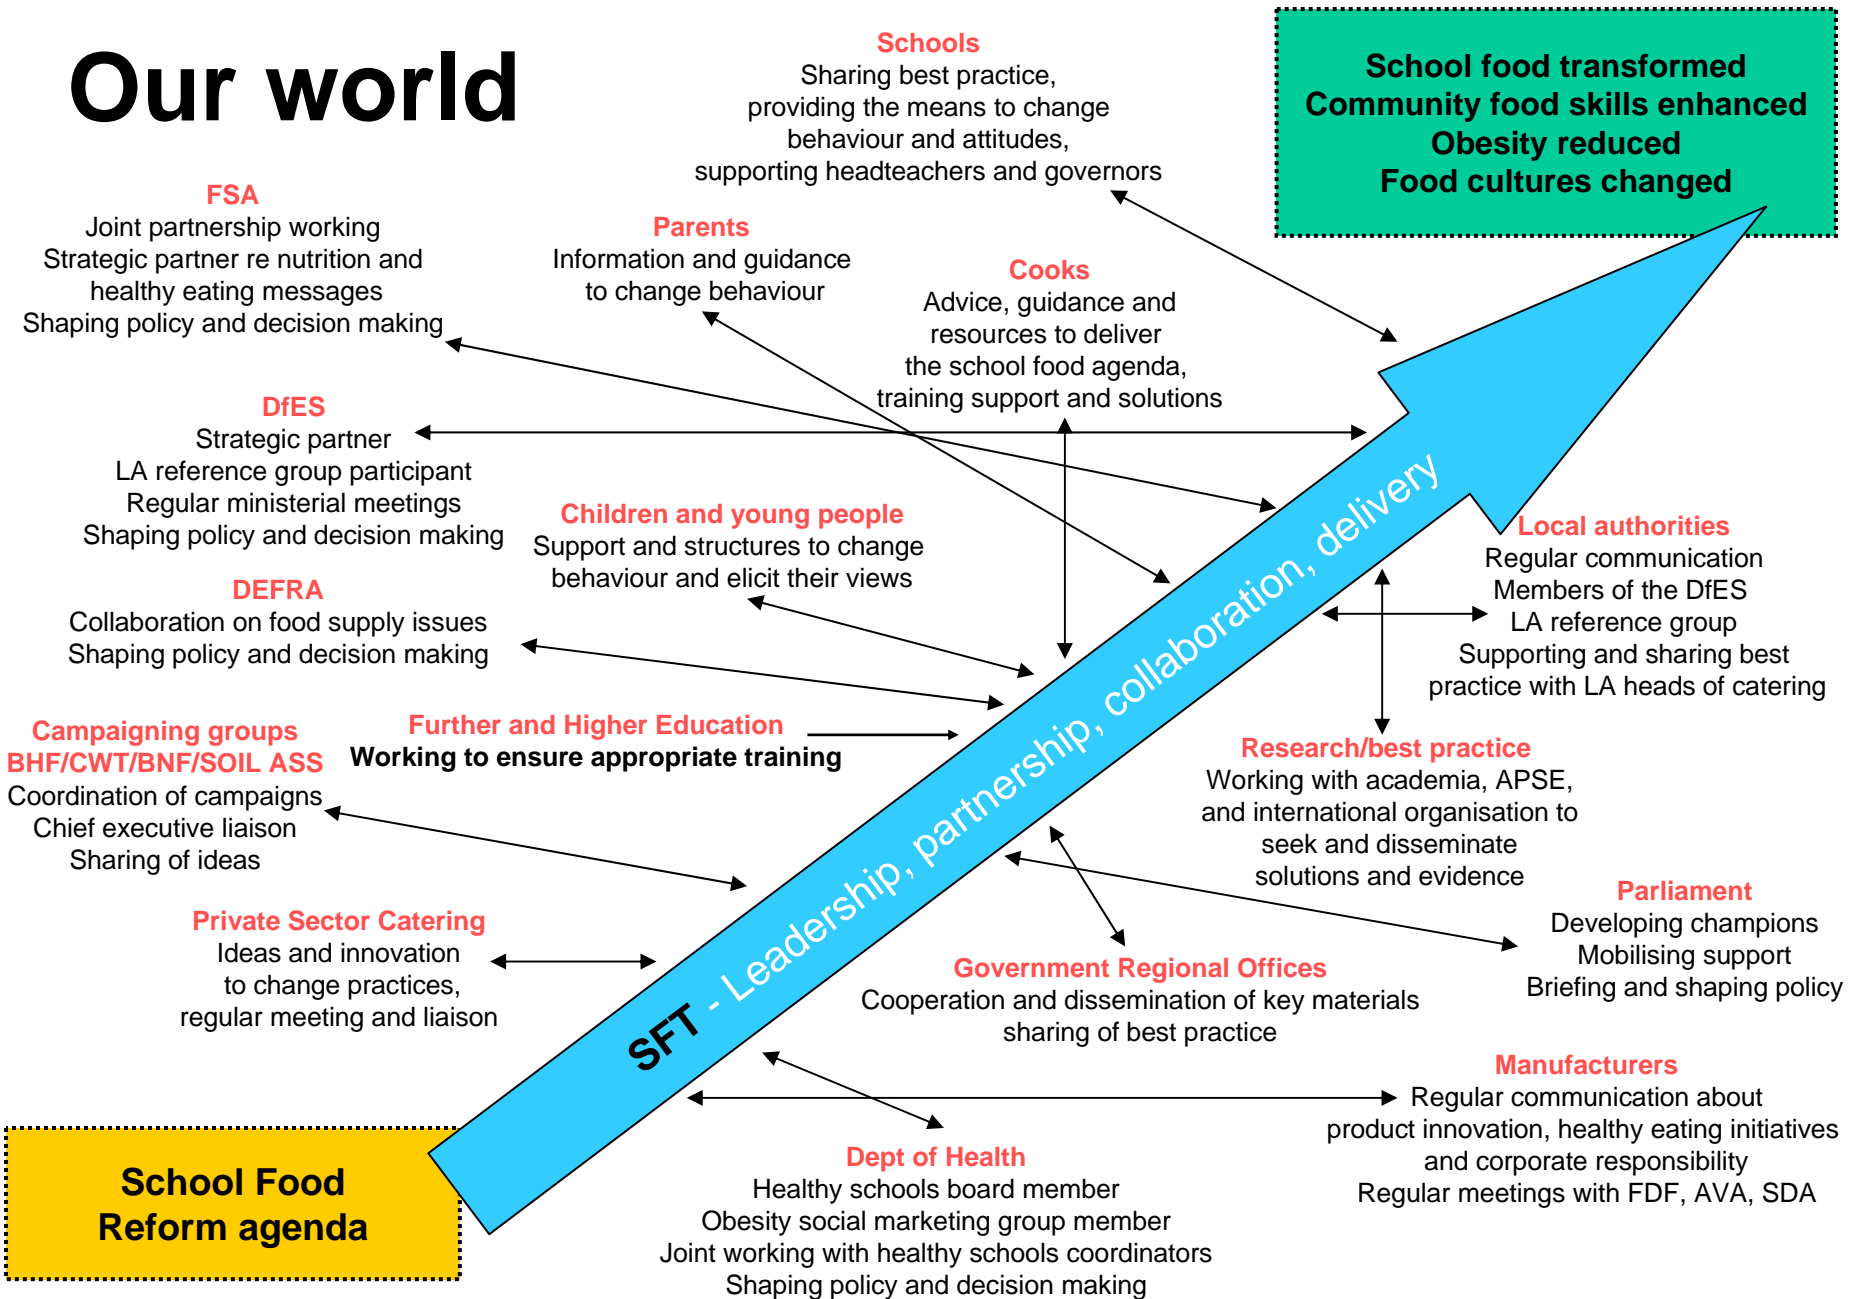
Our world

Schools
Sharing best practice, providing the means to change behaviour and attitudes, supporting headteachers and governors

School food transformed
Community food skills enhanced
Obesity reduced
Food cultures changed

FSA
Joint partnership working
Strategic partner re nutrition and healthy eating messages
Shaping policy and decision making

Parents
Information and guidance to change behaviour

Cooks
Advice, guidance and resources to deliver the school food agenda, training support and solutions

DfES
Strategic partner
LA reference group participant
Regular ministerial meetings
Shaping policy and decision making

Children and young people
Support and structures to change behaviour and elicit their views

Local authorities
Regular communication
Members of the DfES LA reference group
Supporting and sharing best practice with LA heads of catering

DEFRA
Collaboration on food supply issues
Shaping policy and decision making

Campaigning groups
BHF/CWT/BNF/SOIL ASS
Coordination of campaigns
Chief executive liaison
Sharing of ideas

Further and Higher Education
Working to ensure appropriate training

Research/best practice
Working with academia, APSE, and international organisation to seek and disseminate solutions and evidence

SFT - Leadership, partnership, collaboration, delivery

Parliament
Developing champions
Mobilising support
Briefing and shaping policy

Private Sector Catering
Ideas and innovation to change practices, regular meeting and liaison

Government Regional Offices
Cooperation and dissemination of key materials sharing of best practice

Manufacturers
Regular communication about product innovation, healthy eating initiatives and corporate responsibility
Regular meetings with FDF, AVA, SDA

School Food Reform agenda

Dept of Health
Healthy schools board member
Obesity social marketing group member
Joint working with healthy schools coordinators
Shaping policy and decision making